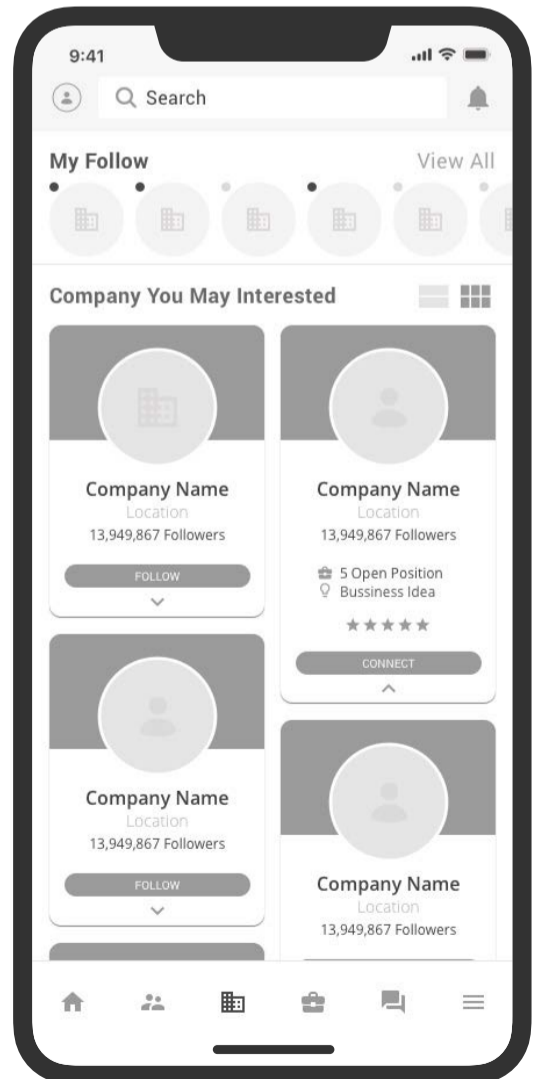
9:41

Search

My Follow

View All

Company You May Interested

Company Name
Location
13,949,867 Followers

FOLLOW

Company Name
Location
13,949,867 Followers

5 Open Position
Bussiness Idea

CONNECT

Company Name
Location
13,949,867 Followers

FOLLOW

Company Name
Location
13,949,867 Followers